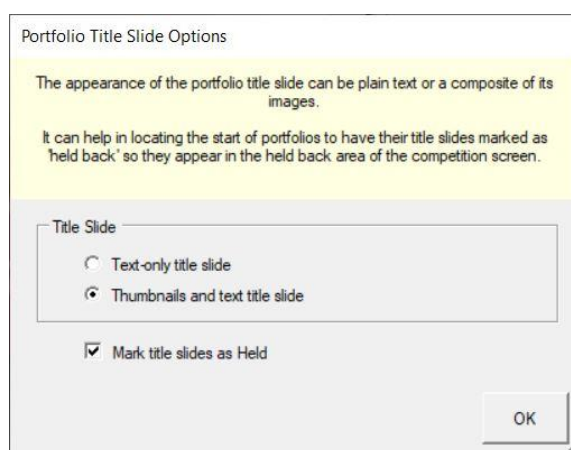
Portfolio Title Slide Options

The appearance of the portfolio title slide can be plain text or a composite of its images.

It can help in locating the start of portfolios to have their title slides marked as 'held back' so they appear in the held back area of the competition screen.

Title Slide

Text-only title slide

Thumbnails and text title slide

Mark title slides as Held

OK